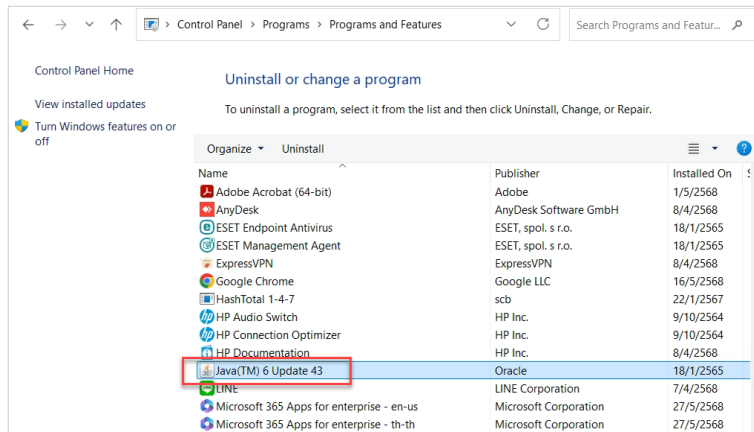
Control Panel > Programs > Programs and Features

Search Programs and Featur...

Control Panel Home

View installed updates

Turn Windows features on or off

Uninstall or change a program

To uninstall a program, select it from the list and then click Uninstall, Change, or Repair.

Organize ▾ Uninstall

| Name | Publisher | Installed On | S |
|---|---|---|---|
| Adobe Acrobat (64-bit) | Adobe | 1/5/2568 | |
| AnyDesk | AnyDesk Software GmbH | 8/4/2568 | |
| ESET Endpoint Antivirus | ESET, spol. s r.o. | 18/1/2565 | |
| ESET Management Agent | ESET, spol. s r.o. | 18/1/2565 | |
| ExpressVPN | ExpressVPN | 8/4/2568 | |
| Google Chrome | Google LLC | 16/5/2568 | |
| HashTotal 1-4-7 | scb | 22/1/2567 | |
| HP Audio Switch | HP Inc. | 9/10/2564 | |
| HP Connection Optimizer | HP Inc. | 9/10/2564 | |
| HP Documentation | HP Inc. | 8/4/2568 | |
| Java(TM) 6 Update 43 | Oracle | 18/1/2565 | |
| LINE | LINE Corporation | 7/4/2568 | |
| Microsoft 365 Apps for enterprise - en-us | Microsoft Corporation | 27/5/2568 | |
| Microsoft 365 Apps for enterprise - th-th | Microsoft Corporation | 27/5/2568 | |